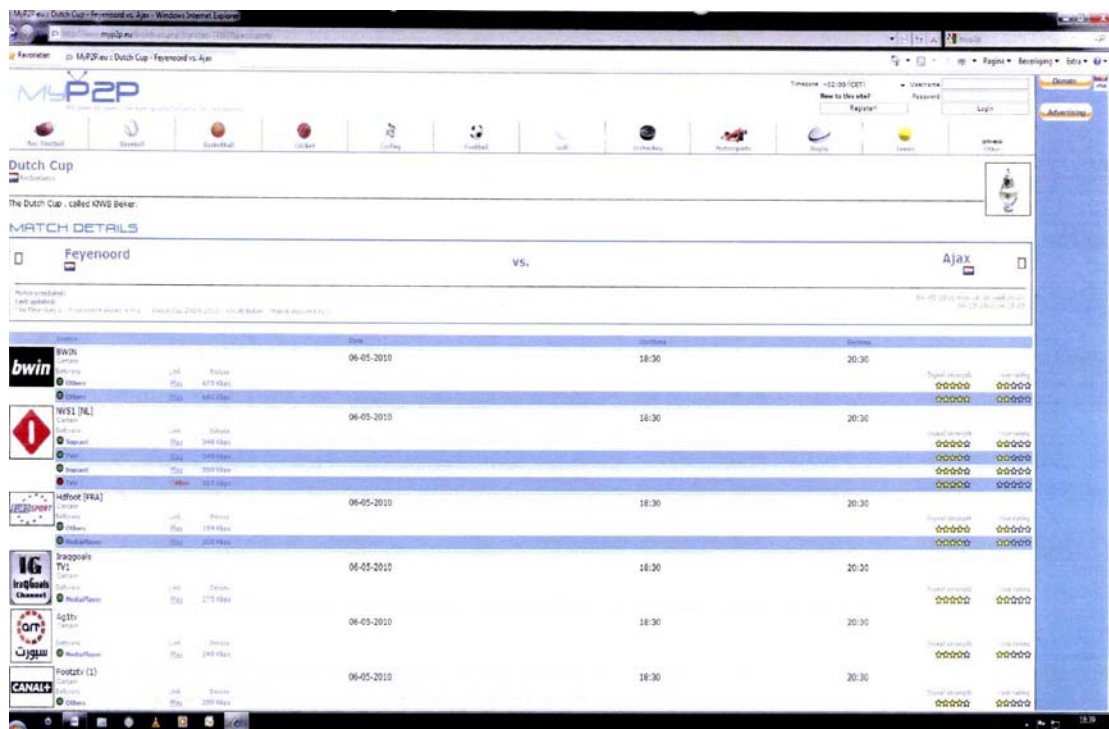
MyP2P.eu :: Dutch Cup - Feyenoord vs. Ajax - Windows Internet Explorer

Favorieten MyP2P.eu :: Dutch Cup - Feyenoord vs. Ajax

Pagina ▾ Beveiliging ▾ Extra ▾

MyP2P

Timezone +02:00 (CET) Username
New to this site? Password
Register! Login

Donate
Advertising

Am. Football Baseball Basketball Cricket Cycling Football Golf Icehockey Motorsports Rugby Tennis

Dutch Cup
Netherlands

The Dutch Cup , called KNVB Beker.

MATCH DETAILS

Feyenoord vs. Ajax

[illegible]

| Station | | | Date | Starttime | Endtime | | |
|---|---|---|---|---|---|---|---|
| BWIN | | | 06-05-2010 | 18:30 | 20:30 | | |
| Others | Play | 673 Kbps | | | | ☆☆☆☆☆ | ☆☆☆☆☆ |
| Others | Play | 643 Kbps | | | | ☆☆☆☆☆ | ☆☆☆☆☆ |
| NOS1 [NL] | | | 06-05-2010 | 18:30 | 20:30 | | |
| Sopcast | Play | 348 Kbps | | | | ☆☆☆☆☆ | ☆☆☆☆☆ |
| Tvu | Play | 348 Kbps | | | | ☆☆☆☆☆ | ☆☆☆☆☆ |
| Sopcast | Play | 300 Kbps | | | | ☆☆☆☆☆ | ☆☆☆☆☆ |
| Tvu | Offline | 337 Kbps | | | | ☆☆☆☆☆ | ☆☆☆☆☆ |
| Hdfoot [FRA] | | | 06-05-2010 | 18:30 | 20:30 | | |
| Others | Play | 199 Kbps | | | | ☆☆☆☆☆ | ☆☆☆☆☆ |
| MediaPlayer | Play | 200 Kbps | | | | ☆☆☆☆☆ | ☆☆☆☆☆ |
| Iraqgoals TV1 | | | 06-05-2010 | 18:30 | 20:30 | | |
| MediaPlayer | Play | 273 Kbps | | | | ☆☆☆☆☆ | ☆☆☆☆☆ |
| 4g1tv | | | 06-05-2010 | 18:30 | 20:30 | | |
| MediaPlayer | Play | 240 Kbps | | | | ☆☆☆☆☆ | ☆☆☆☆☆ |
| Footztv (1) | | | 06-05-2010 | 18:30 | 20:30 | | |
| Others | Play | 299 Kbps | | | | ☆☆☆☆☆ | ☆☆☆☆☆ |

bwin
IraqGoals Channel
art سبورت
CANAL+

18:39